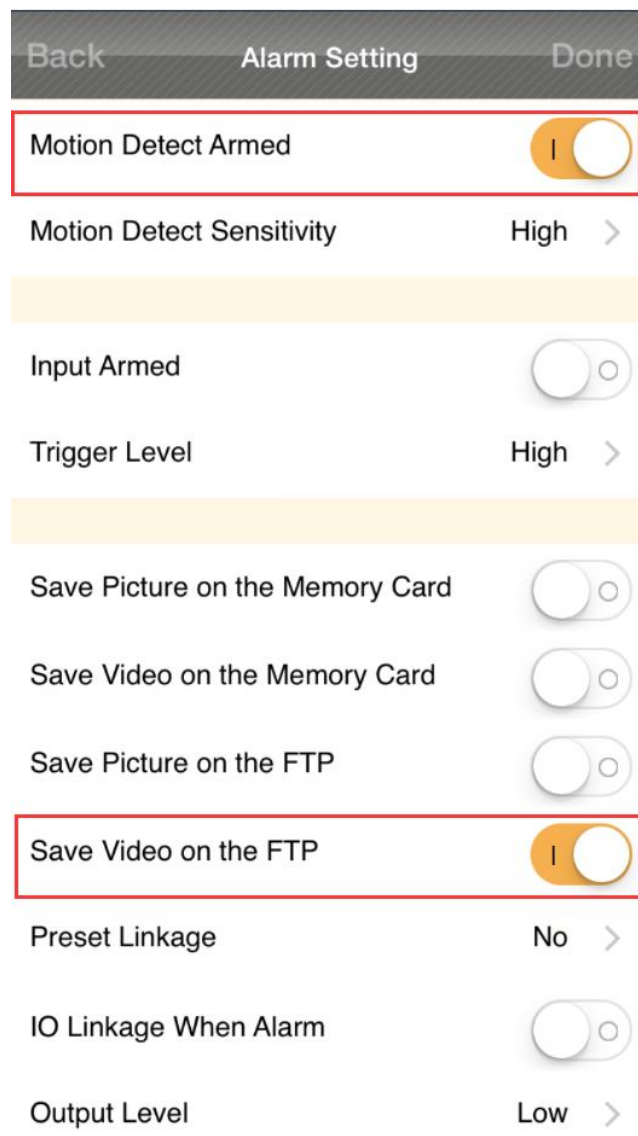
Back Alarm Setting Done

Motion Detect Armed

Motion Detect Sensitivity High

Input Armed

Trigger Level High

Save Picture on the Memory Card

Save Video on the Memory Card

Save Picture on the FTP

Save Video on the FTP

Preset Linkage No

IO Linkage When Alarm

Output Level Low